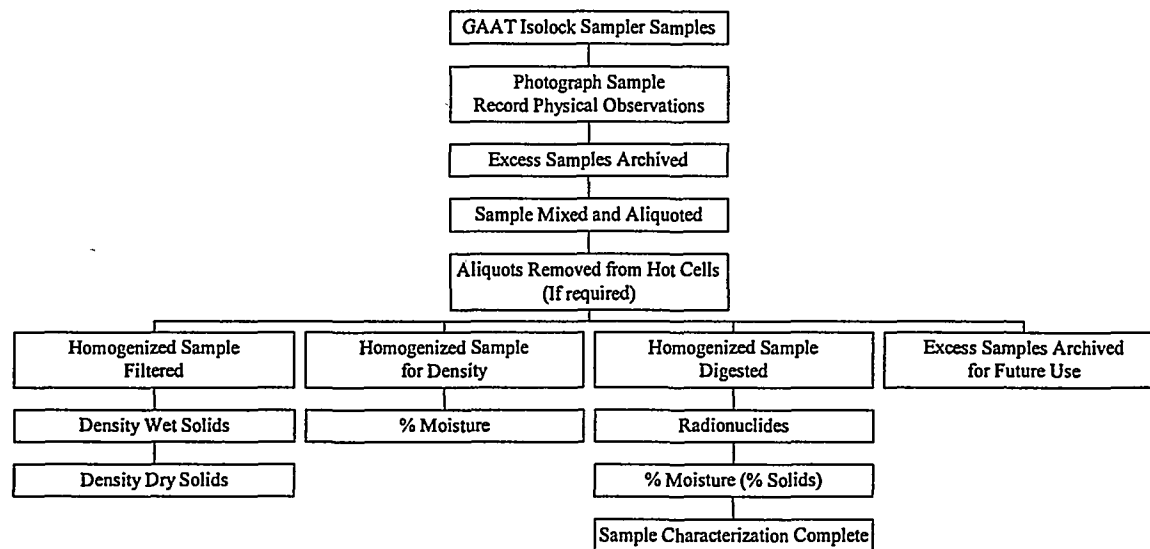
GAAT Isolock Sampler Samples

Photograph Sample
Record Physical Observations

Excess Samples Archived

Sample Mixed and Aliquoted

Aliquots Removed from Hot Cells
(If required)

Homogenized Sample
Filtered

Density Wet Solids

Density Dry Solids

Homogenized Sample
for Density

% Moisture

Homogenized Sample
Digested

Radionuclides

% Moisture (% Solids)

Sample Characterization Complete

Excess Samples Archived
for Future Use